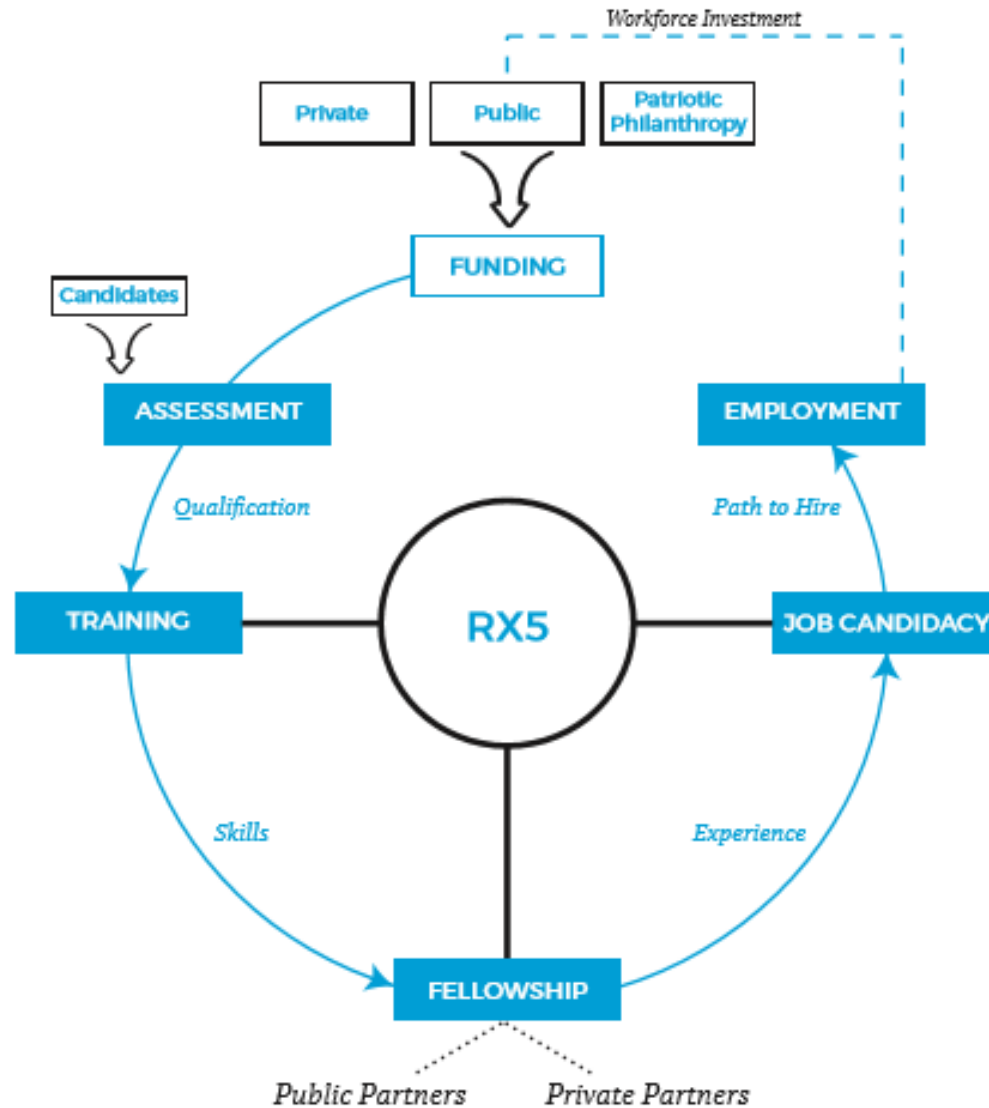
Workforce Investment

Private

Public

Patriotic Philanthropy

FUNDING

Candidates

ASSESSMENT

EMPLOYMENT

Qualification

Path to Hire

TRAINING

RX5

JOB CANDIDACY

Skills

Experience

FELLOWSHIP

Public Partners

Private Partners